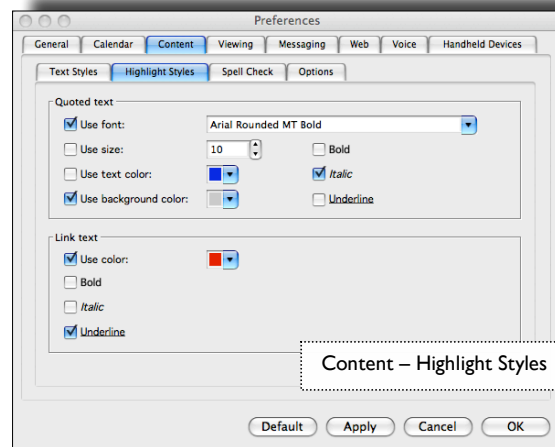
Preferences

General | Calendar | Content | Viewing | Messaging | Web | Voice | Handheld Devices

Text Styles | Highlight Styles | Spell Check | Options

Quoted text

Use font: Arial Rounded MT Bold

Use size: 10

Bold

Use text color:

Italic

Use background color:

Underline

Link text

Use color:

Bold

Italic

Underline

Content – Highlight Styles

Default | Apply | Cancel | OK